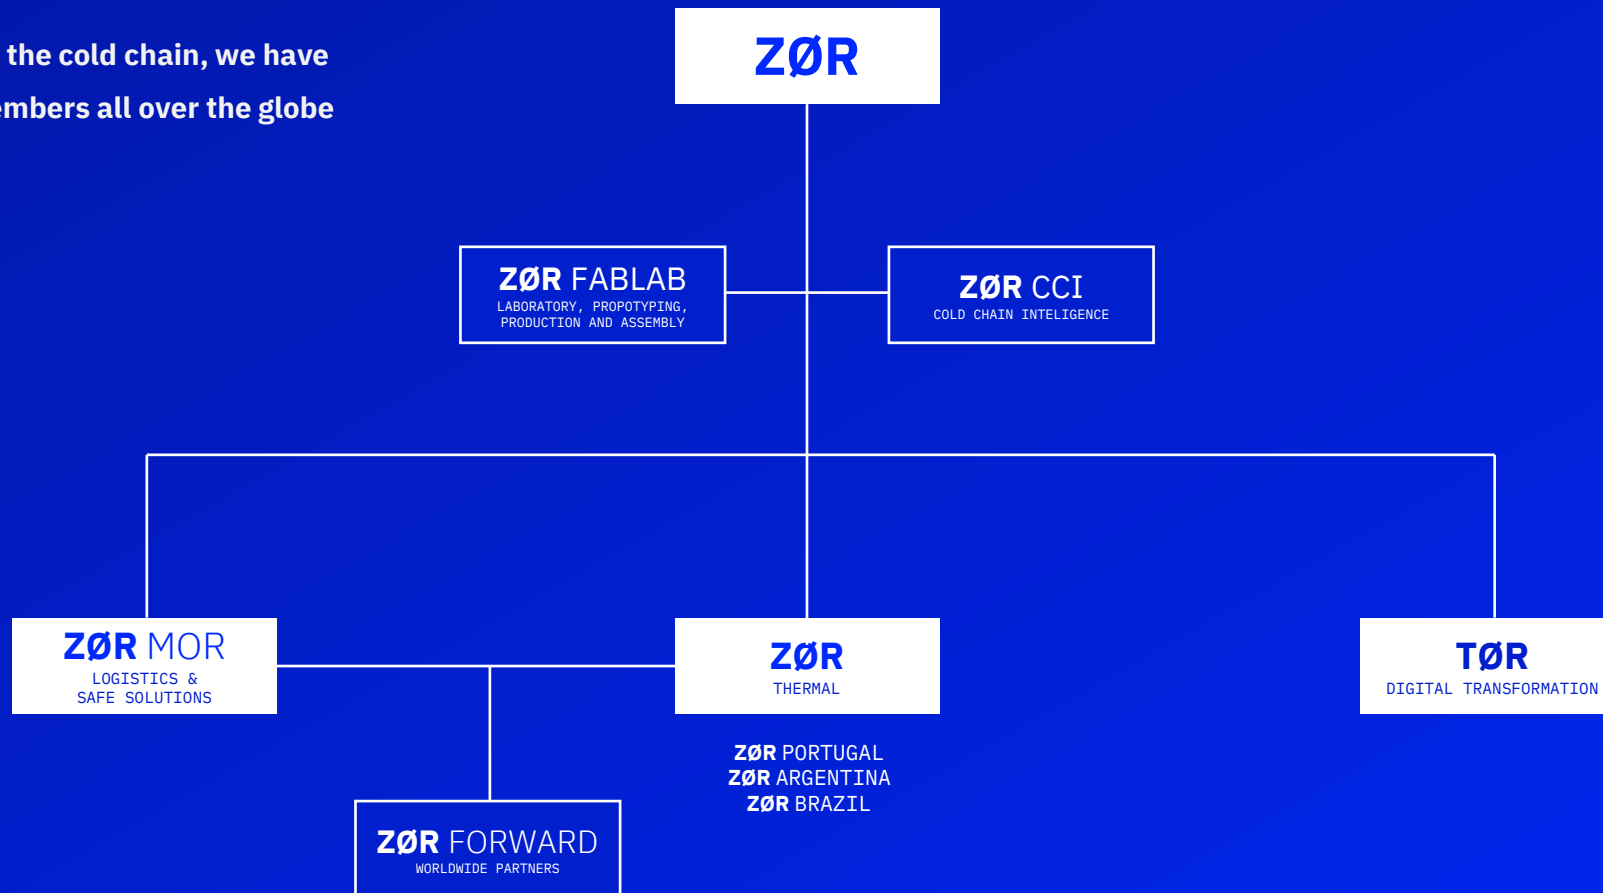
the cold chain, we have

embers all over the globe

ZØR

ZØR FABLAB
LABORATORY, PROPOTYPING, PRODUCTION AND ASSEMBLY

ZØR CCI
COLD CHAIN INTELIGENCE

ZØR MOR
LOGISTICS & SAFE SOLUTIONS

ZØR
THERMAL

TØR
DIGITAL TRANSFORMATION

ZØR PORTUGAL
ZØR ARGENTINA
ZØR BRAZIL

ZØR FORWARD
WORLDWIDE PARTNERS